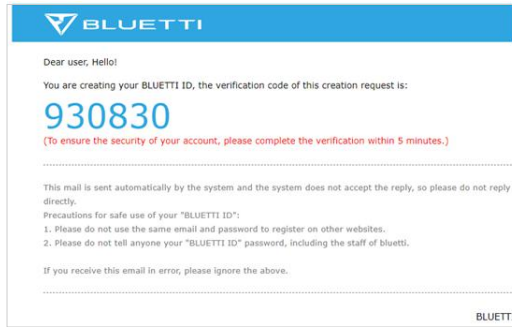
BLUETTI

Dear user, Hello!

You are creating your BLUETTI ID, the verification code of this creation request is:

930830

(To ensure the security of your account, please complete the verification within 5 minutes.)

This mail is sent automatically by the system and the system does not accept the reply, so please do not reply directly.

Precautions for safe use of your "BLUETTI ID":
1. Please do not use the same email and password to register on other websites.
2. Please do not tell anyone your "BLUETTI ID" password, including the staff of bluetti.

If you receive this email in error, please ignore the above.

BLUETT